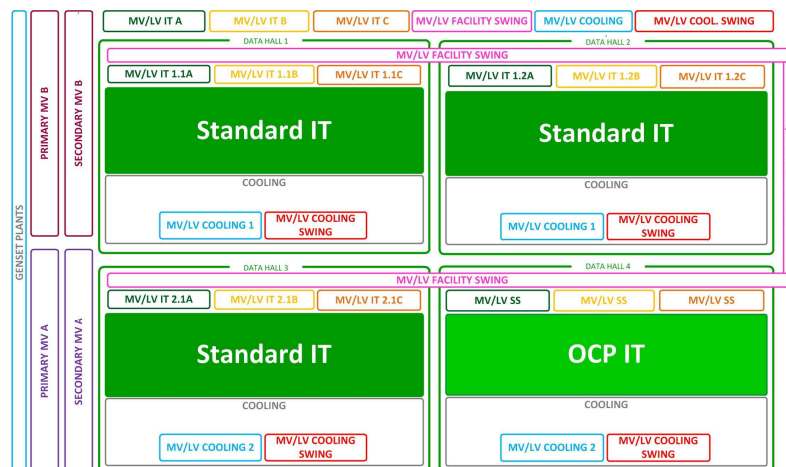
GENSET PLANTS

PRIMARY MV B

SECONDARY MV B

PRIMARY MV A

SECONDARY MV A

MV/LV IT A
MV/LV IT B
MV/LV IT C
MV/LV FACILITY SWING
MV/LV COOLING
MV/LV COOL. SWING

DATA HALL 1
DATA HALL 2
MV/LV FACILITY SWING

MV/LV IT 1.1A
MV/LV IT 1.1B
MV/LV IT 1.1C
Standard IT
COOLING
MV/LV COOLING 1
MV/LV COOLING SWING

MV/LV IT 1.2A
MV/LV IT 1.2B
MV/LV IT 1.2C
Standard IT
COOLING
MV/LV COOLING 1
MV/LV COOLING SWING

DATA HALL 3
DATA HALL 4
MV/LV FACILITY SWING

MV/LV IT 2.1A
MV/LV IT 2.1B
MV/LV IT 2.1C
Standard IT
COOLING
MV/LV COOLING 2
MV/LV COOLING SWING

MV/LV SS
MV/LV SS
MV/LV SS
OCP IT
COOLING
MV/LV COOLING 2
MV/LV COOLING SWING